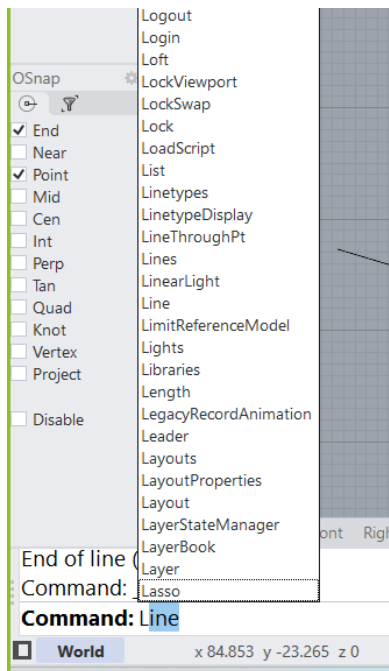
OSnap

End
Near
Point
Mid
Cen
Int
Perp
Tan
Quad
Knot
Vertex
Project

Disable

Logout
Login
Loft
LockViewport
LockSwap
Lock
LoadScript
List
Linetypes
LinetypeDisplay
LineThroughPt
Lines
LinearLight
Line
LimitReferenceModel
Lights
Libraries
Length
LegacyRecordAnimation
Leader
Layouts
LayoutProperties
Layout
LayerStateManager
LayerBook
Layer
Lasso

ont Righ

End of line (
Command:
Command: Line

World x 84.853 y -23.265 z 0